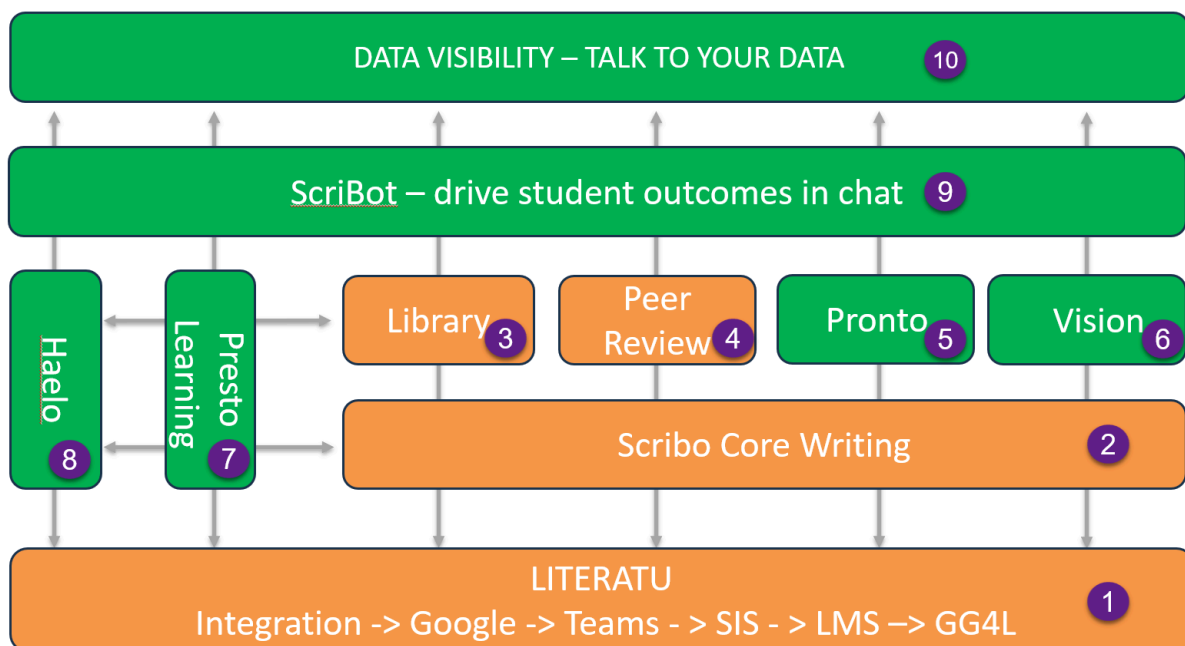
DATA VISIBILITY – TALK TO YOUR DATA 10

ScriBot – drive student outcomes in chat 9

Haelo 8

Presto Learning 7

Library 3

Peer Review 4

Pronto 5

Vision 6

Scribo Core Writing 2

LITERATU
Integration -> Google -> Teams - > SIS - > LMS –> GG4L 1